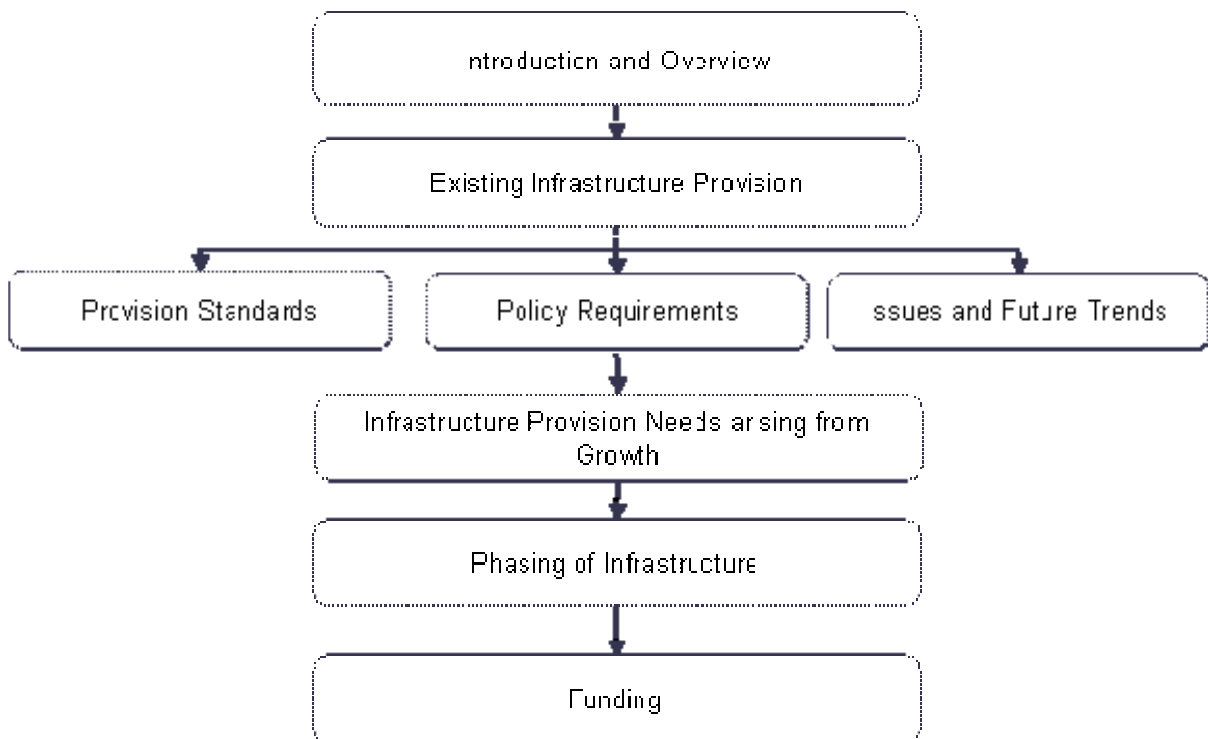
ntroduction and Overview

Existing Infrastructure Provision

Provision Standards

Policy Requirements

ssues and Future Trends

Infrastructure Provision Needs arising from Growth

Phasing of Infrastructure

Funding